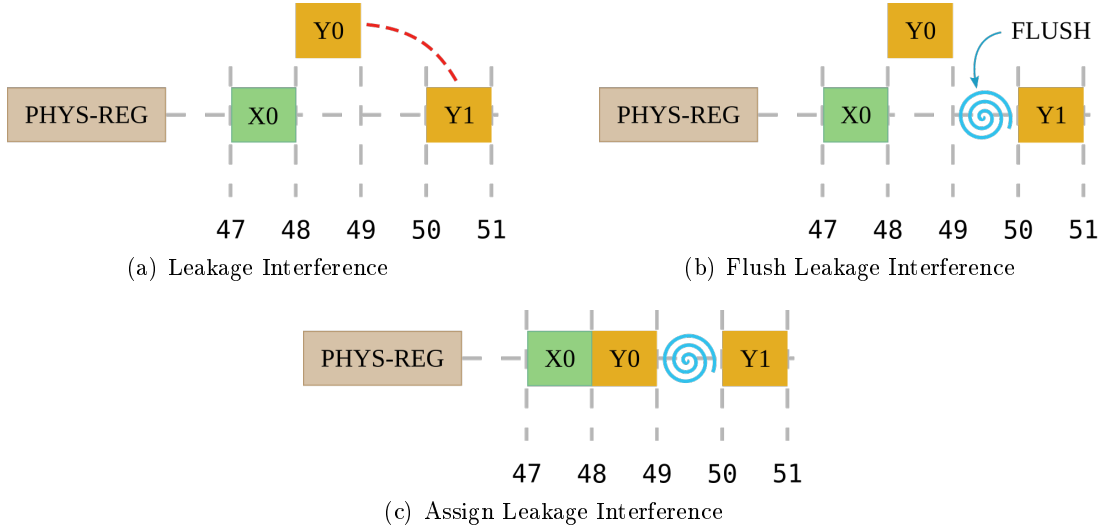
Y0

PHYS-REG X0 Y1

47 48 49 50 51

(a) Leakage Interference

Y0 FLUSH

PHYS-REG X0 Y1

47 48 49 50 51

(b) Flush Leakage Interference

PHYS-REG X0 Y0 Y1

47 48 49 50 51

(c) Assign Leakage Interference